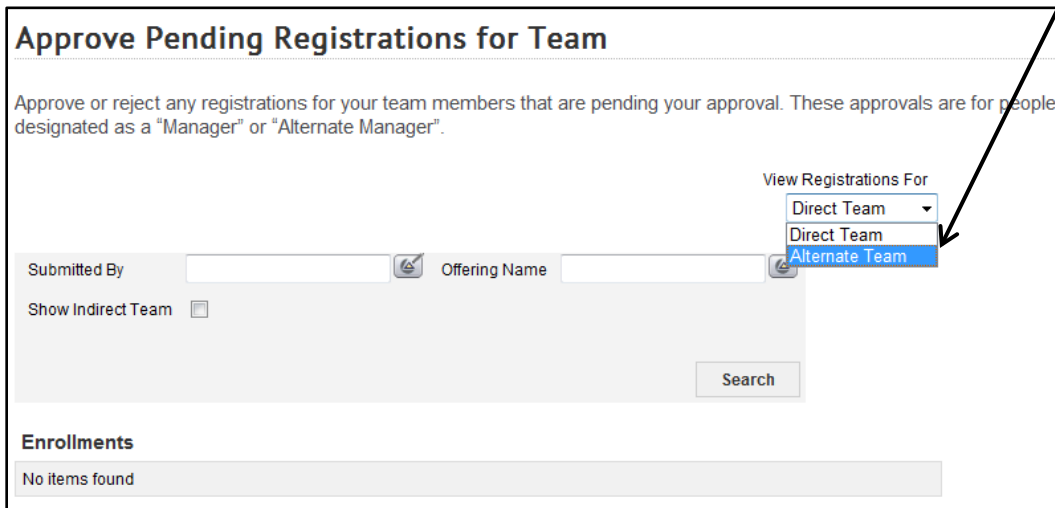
Approve Pending Registrations for Team

Approve or reject any registrations for your team members that are pending your approval. These approvals are for people designated as a “Manager” or “Alternate Manager”.

View Registrations For

Direct Team

Direct Team

Alternate Team

Submitted By

Offering Name

Show Indirect Team

Search

Enrollments

No items found